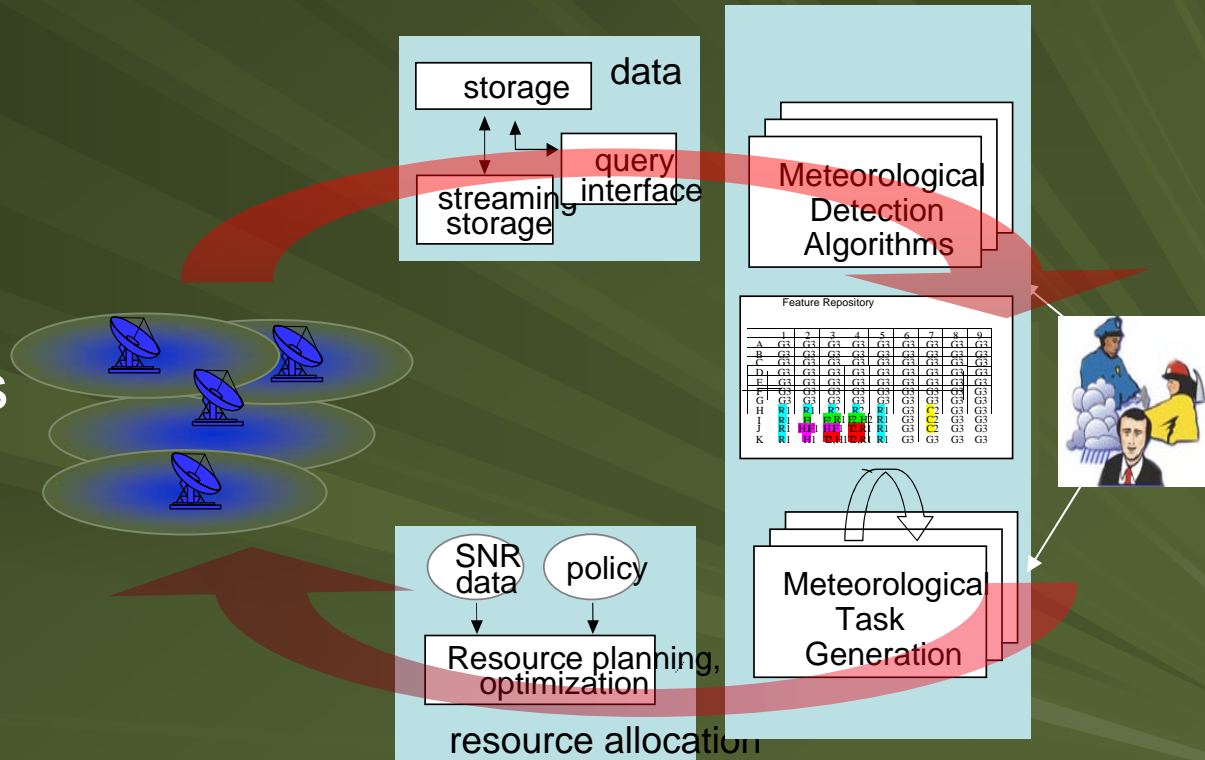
storage

data

streaming storage

query interface

Meteorological Detection Algorithms

Feature Repository

|   | 1 | 2 | 3 | 4 | 5 | 6 | 7 | 8 | 9 |
|---|---|---|---|---|---|---|---|---|---|
| A | G3 | G3 | G3 | G3 | G3 | G3 | G3 | G3 | G3 |
| B | G3 | G3 | G3 | G3 | G3 | G3 | G3 | G3 | G3 |
| C | G3 | G3 | G3 | G3 | G3 | G3 | G3 | G3 | G3 |
| D | G3 | G3 | G3 | G3 | G3 | G3 | G3 | G3 | G3 |
| E | G3 | G3 | G3 | G3 | G3 | G3 | G3 | G3 | G3 |
| F | G3 | G3 | G3 | G3 | G3 | G3 | G3 | G3 | G3 |
| G | G3 | G3 | G3 | G3 | G3 | G3 | G3 | G3 | G3 |
| H | R1 | R1 | R2 | R2 | R1 | G3 | C2 | G3 | G3 |
| I | R1 | G3 | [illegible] | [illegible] | R1 | G3 | C2 | G3 | G3 |
| J | R1 | H1 | H1 | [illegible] | R1 | G3 | C2 | G3 | G3 |
| K | R1 | H1 | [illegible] | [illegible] | R1 | G3 | G3 | G3 | G3 |

SNR data

policy

Resource planning, optimization

Meteorological Task Generation

resource allocation